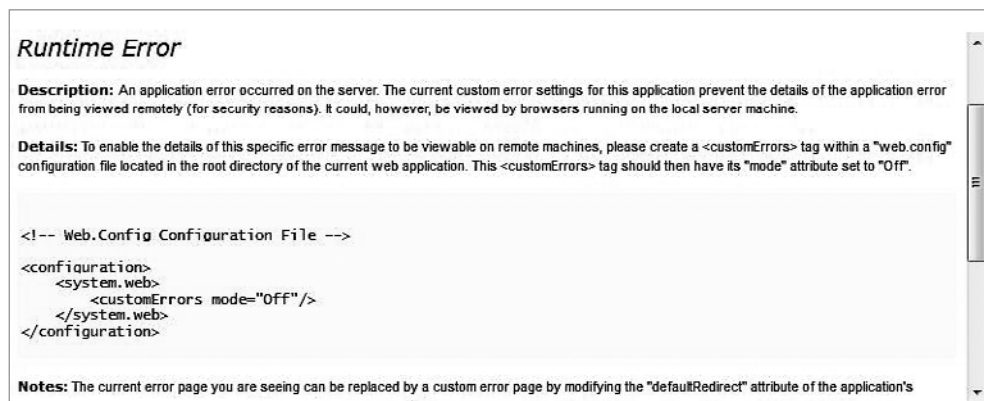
Runtime Error

Description: An application error occurred on the server. The current custom error settings for this application prevent the details of the application error from being viewed remotely (for security reasons). It could, however, be viewed by browsers running on the local server machine.

Details: To enable the details of this specific error message to be viewable on remote machines, please create a <customErrors> tag within a "web.config" configuration file located in the root directory of the current web application. This <customErrors> tag should then have its "mode" attribute set to "Off".

<!-- Web.Config Configuration File -->

<configuration>
    <system.web>
        <customErrors mode="Off"/>
    </system.web>
</configuration>

Notes: The current error page you are seeing can be replaced by a custom error page by modifying the "defaultRedirect" attribute of the application's